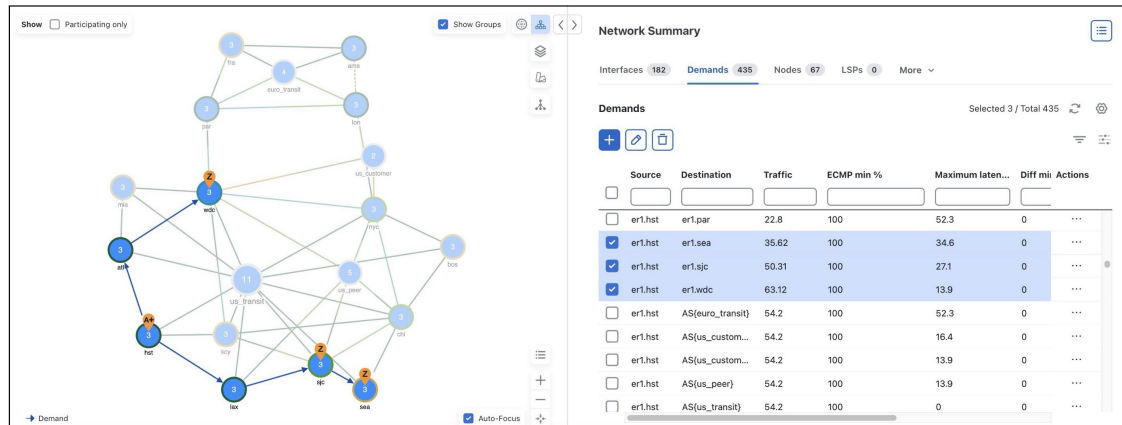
Show Participating only

Show Groups

3 fra
3 ams
4 euro_transit
3 par
3 lon
2 us_customer
3 mis
Z 3 wdc
3 nyc
3 bos
3 atl
11 us_transit
5 us_peer
A+ 3 hst
3 scy
3 chi
Z 3 sjc
3 lax
Z 3 sea

Demand

Auto-Focus

Network Summary

Interfaces 182 Demands 435 Nodes 67 LSPs 0 More

Demands

Selected 3 / Total 435

| | Source | Destination | Traffic | ECMP min % | Maximum laten... | Diff mi | Actions |
|---|---|---|---|---|---|---|---|
| | er1.hst | er1.par | 22.8 | 100 | 52.3 | 0 | ··· |
| | er1.hst | er1.sea | 35.62 | 100 | 34.6 | 0 | ··· |
| | er1.hst | er1.sjc | 50.31 | 100 | 27.1 | 0 | ··· |
| | er1.hst | er1.wdc | 63.12 | 100 | 13.9 | 0 | ··· |
| | er1.hst | AS{euro_transit} | 54.2 | 100 | 52.3 | 0 | ··· |
| | er1.hst | AS{us_custom... | 54.2 | 100 | 16.4 | 0 | ··· |
| | er1.hst | AS{us_custom... | 54.2 | 100 | 13.9 | 0 | ··· |
| | er1.hst | AS{us_peer} | 54.2 | 100 | 13.9 | 0 | ··· |
| | er1.hst | AS{us_transit} | 54.2 | 100 | 0 | 0 | ··· |